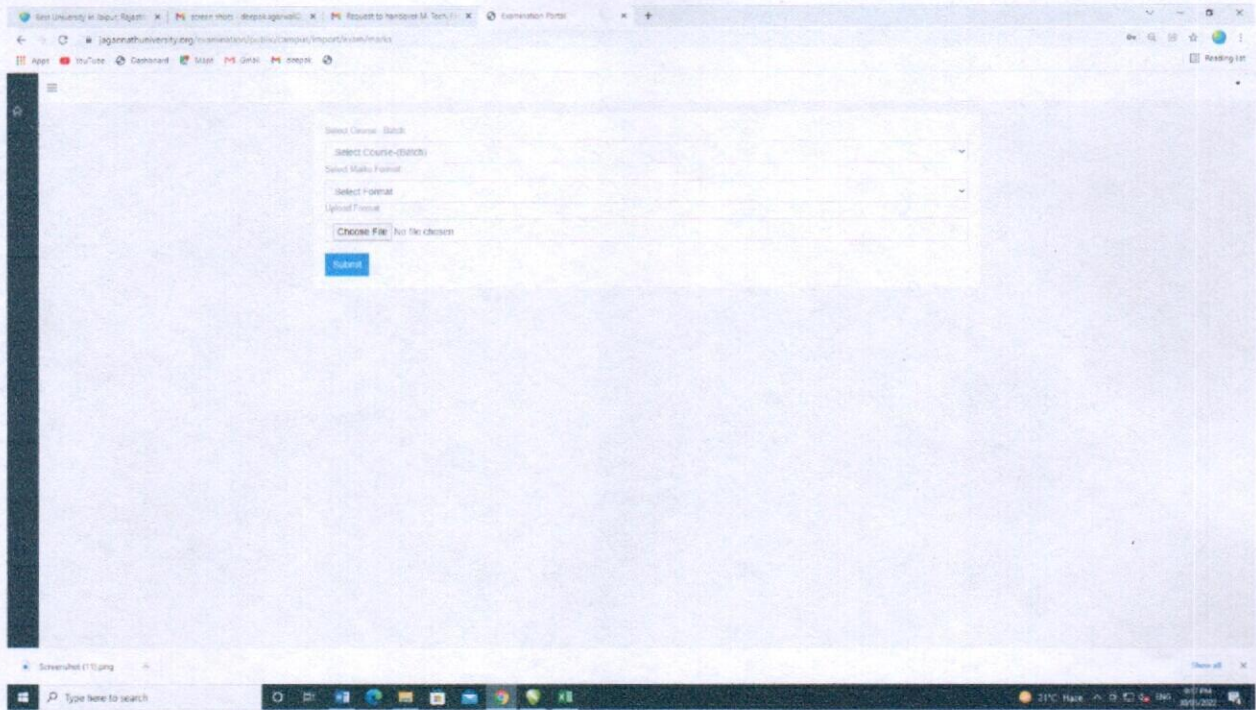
Best University in Jaipur Rajasth × | screen shots - deepak.agarwal@ × | Request to hardcore M. Tech (... × | Examination Portal ×

jagannathuniversity.org/examination/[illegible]/campus/import/exam/marks

Apps YouTube Dashboard Slack Gmail Deepak

Reading list

Select Course - Batch

Select Course-(Batch)

Select Marks Format

Select Format

Upload Format

Choose File No file chosen

Submit

Screenshot (11).png

Show all

Type here to search

21°C Haze ENG 8:07 PM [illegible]